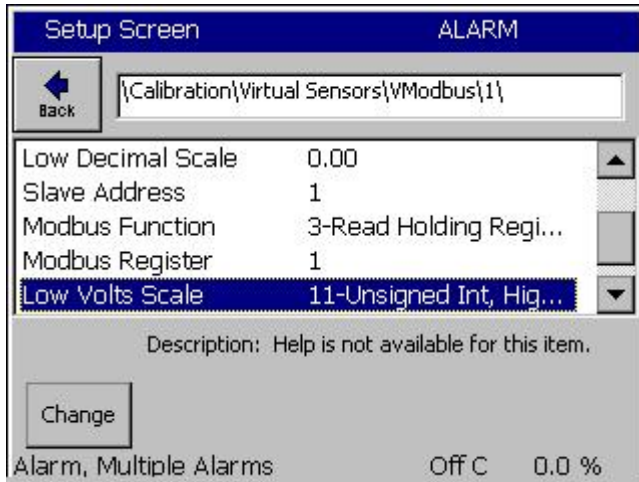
Setup Screen ALARM

Back

\Calibration\Virtual Sensors\VModbus\1\

| | |
|---|---|
| Low Decimal Scale | 0.00 |
| Slave Address | 1 |
| Modbus Function | 3-Read Holding Regi... |
| Modbus Register | 1 |
| Low Volts Scale | 11-Unsigned Int, Hig... |

Description: Help is not available for this item.

Change

Alarm, Multiple Alarms Off C 0.0 %